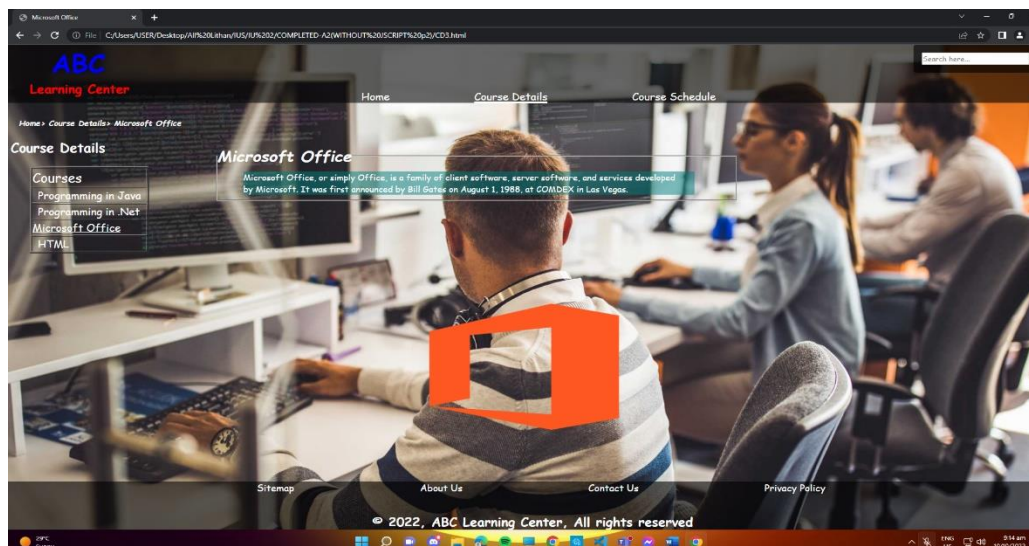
Microsoft Office
File C:/Users/USER/Desktop/All%20Lithan/IUS/IU%202/COMPLETED-A2(WITHOUT%20SCRIPT%20p2)/CD3.html

ABC
Learning Center

Search here...

Home
Course Details
Course Schedule

Home> Course Details> Microsoft Office

Course Details

Courses
Programming in Java
Programming in .Net
Microsoft Office
HTML

Microsoft Office

Microsoft Office, or simply Office, is a family of client software, server software, and services developed by Microsoft. It was first announced by Bill Gates on August 1, 1988, at COMDEX in Las Vegas.

Sitemap
About Us
Contact Us
Privacy Policy

© 2022, ABC Learning Center, All rights reserved

29°C
ENG
3:14 am